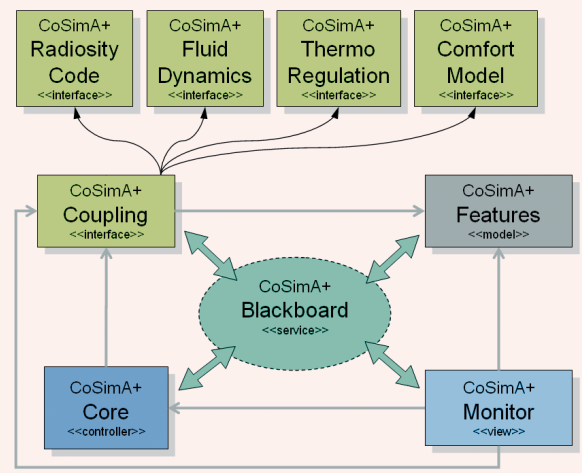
CoSimA+
Radiosity Code
<<interface>>

CoSimA+
Fluid Dynamics
<<interface>>

CoSimA+
Thermo Regulation
<<interface>>

CoSimA+
Comfort Model
<<interface>>

CoSimA+
Coupling
<<interface>>

CoSimA+
Features
<<model>>

CoSimA+
Blackboard
<<service>>

CoSimA+
Core
<<controller>>

CoSimA+
Monitor
<<view>>